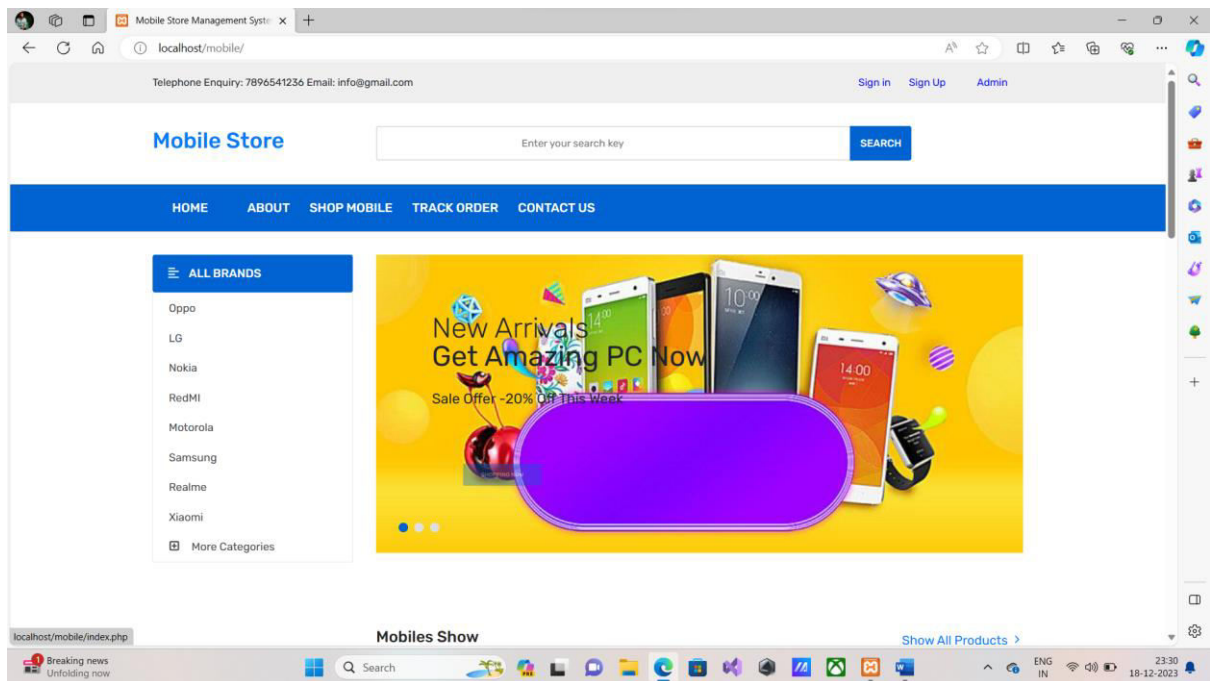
Mobile Store Management Syste ×

localhost/mobile/

Telephone Enquiry: 7896541236 Email: info@gmail.com

Sign in Sign Up Admin

Mobile Store

Enter your search key

SEARCH

HOME ABOUT SHOP MOBILE TRACK ORDER CONTACT US

ALL BRANDS

Oppo

LG

Nokia

RedMI

Motorola

Samsung

Realme

Xiaomi

More Categories

New Arrivals
Get Amazing PC Now

Sale Offer -20% Off This Week

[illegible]

14:00

Mobiles Show

Show All Products >

localhost/mobile/index.php

Breaking news
Unfolding now

Search

ENG
IN

23:30
18-12-2023